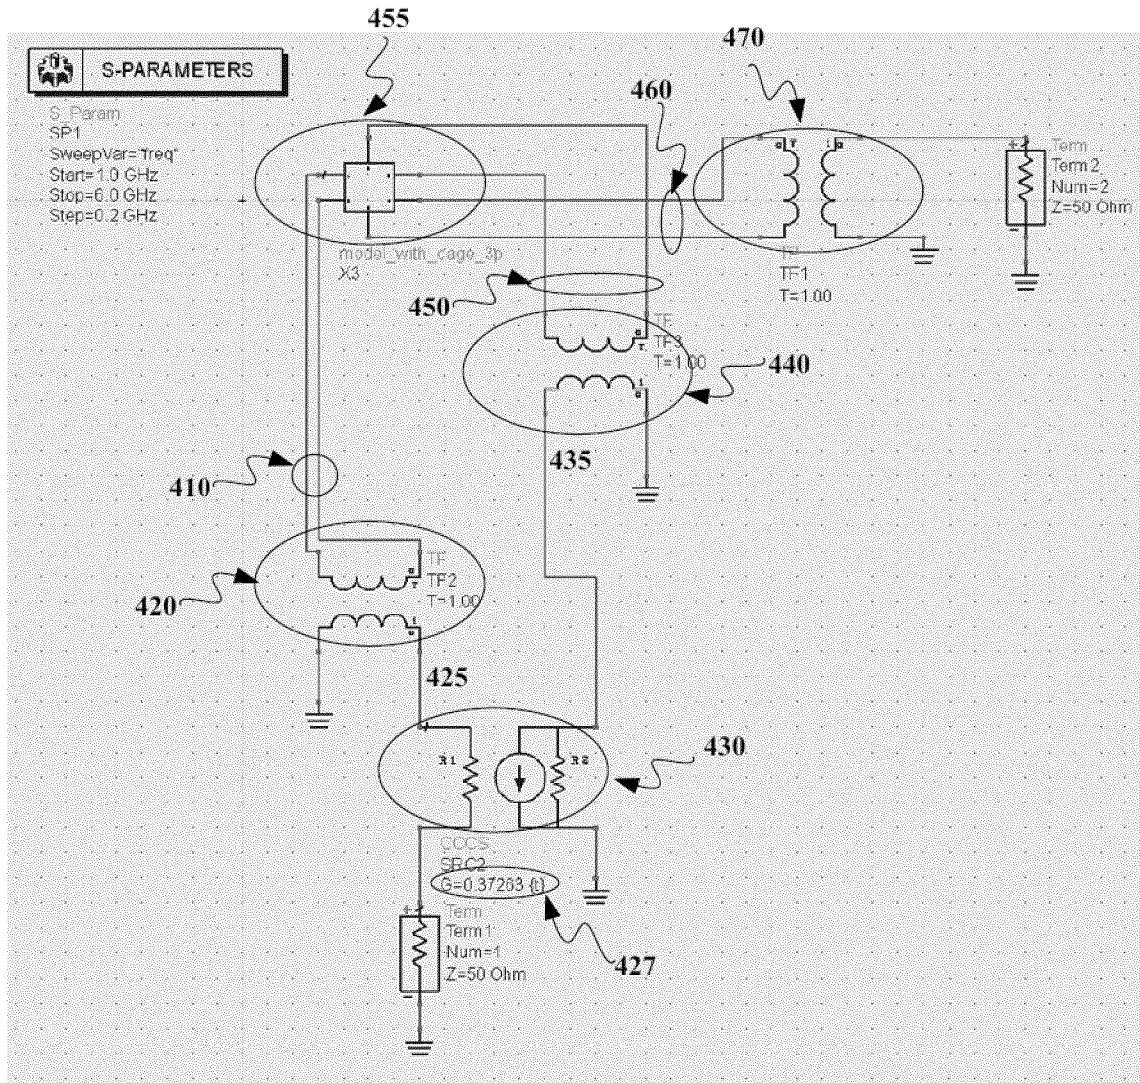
455

470

S-PARAMETERS

S_Param
SP1
SweepVar="freq"
Start=1.0 GHz
Stop=6.0 GHz
Step=0.2 GHz

460

Term
Term2
Num=2
Z=50 Ohm

model_with_cage_3p
X3

TF
TF1
T=1.00

450

TF
TF3
T=1.00

440

435

410

TF
TF2
T=1.00

420

425

R1

R2

430

CCCS
SRC2
G=0.37263 (t)

Term
Term1
Num=1
Z=50 Ohm

427